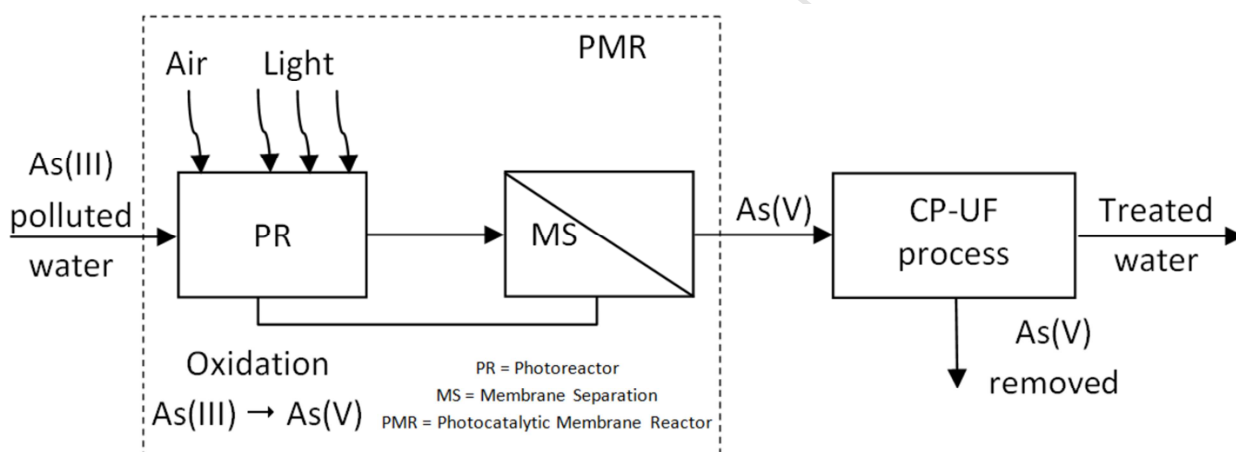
PMR

Air

Light

As(III) polluted water

PR

MS

As(V)

CP-UF process

Treated water

As(V) removed

Oxidation

As(III) → As(V)

PR = Photoreactor

MS = Membrane Separation

PMR = Photocatalytic Membrane Reactor